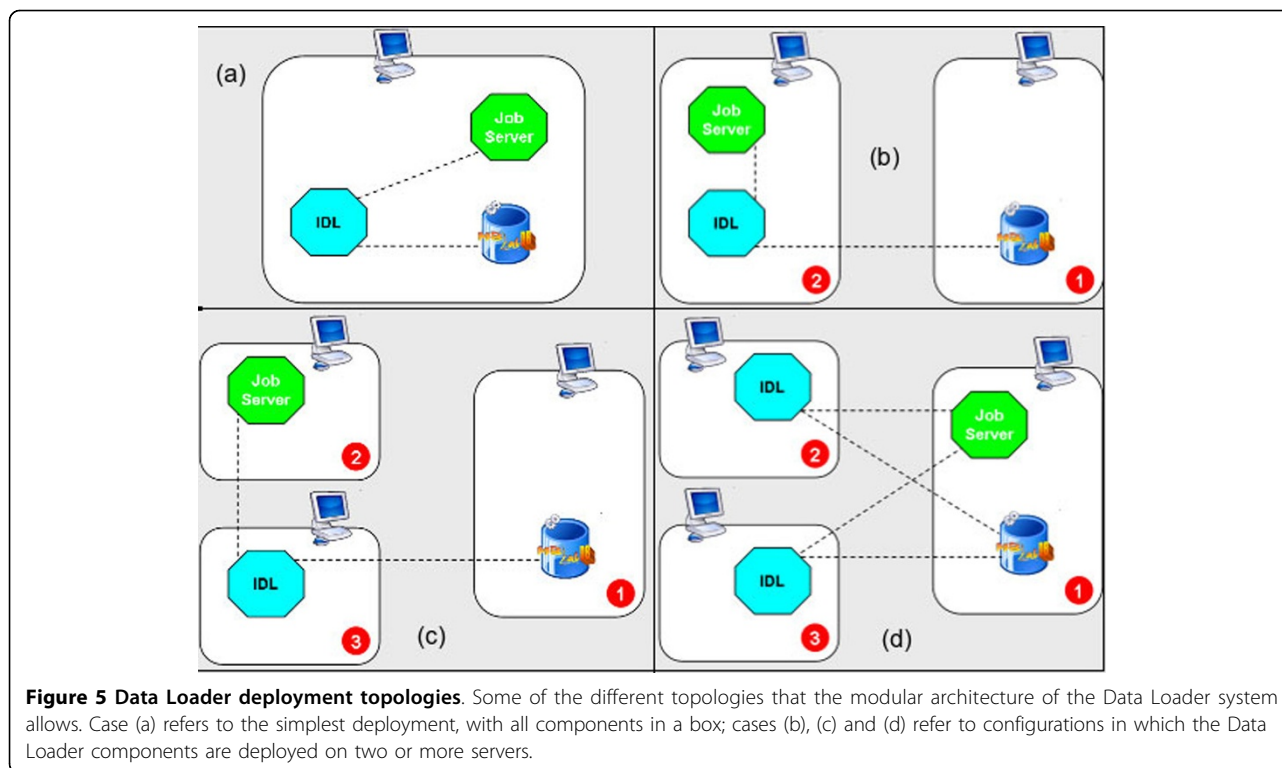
(a)

Job Server

IDL

Job Server

(b)

IDL

2

1

Job Server

2

IDL

3

1

(c)

IDL

2

Job Server

IDL

3

1

(d)

**Figure 5 Data Loader deployment topologies**. Some of the different topologies that the modular architecture of the Data Loader system allows. Case (a) refers to the simplest deployment, with all components in a box; cases (b), (c) and (d) refer to configurations in which the Data Loader components are deployed on two or more servers.